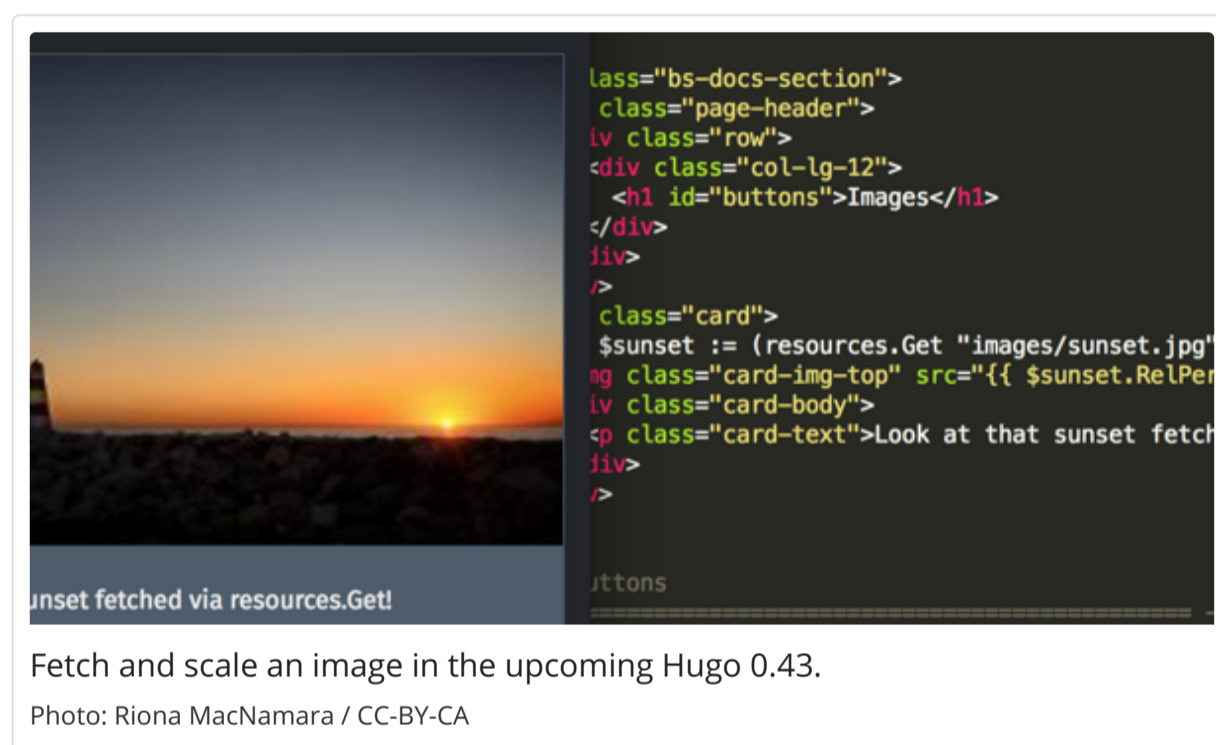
unset fetched via resources.Get!

lass="bs-docs-section">
class="page-header">
iv class="row">
<div class="col-lg-12">
<h1 id="buttons">Images</h1>
</div>
div>
/>
class="card">
$sunset := (resources.Get "images/sunset.jpg"
ng class="card-img-top" src="{{ $sunset.RelPer
iv class="card-body">
<p class="card-text">Look at that sunset fetch
div>
/>

uttons

Fetch and scale an image in the upcoming Hugo 0.43.

Photo: Riona MacNamara / CC-BY-CA